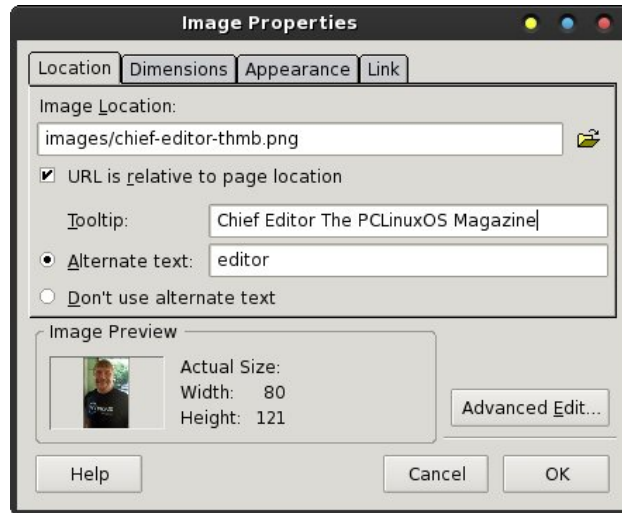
Image Properties

Location | Dimensions | Appearance | Link

Image Location:

images/chief-editor-thmb.png

URL is relative to page location

Tooltip: Chief Editor The PCLinuxOS Magazine

Alternate text: editor

Don't use alternate text

Image Preview

Actual Size:
Width: 80
Height: 121

Advanced Edit...

Help

Cancel

OK